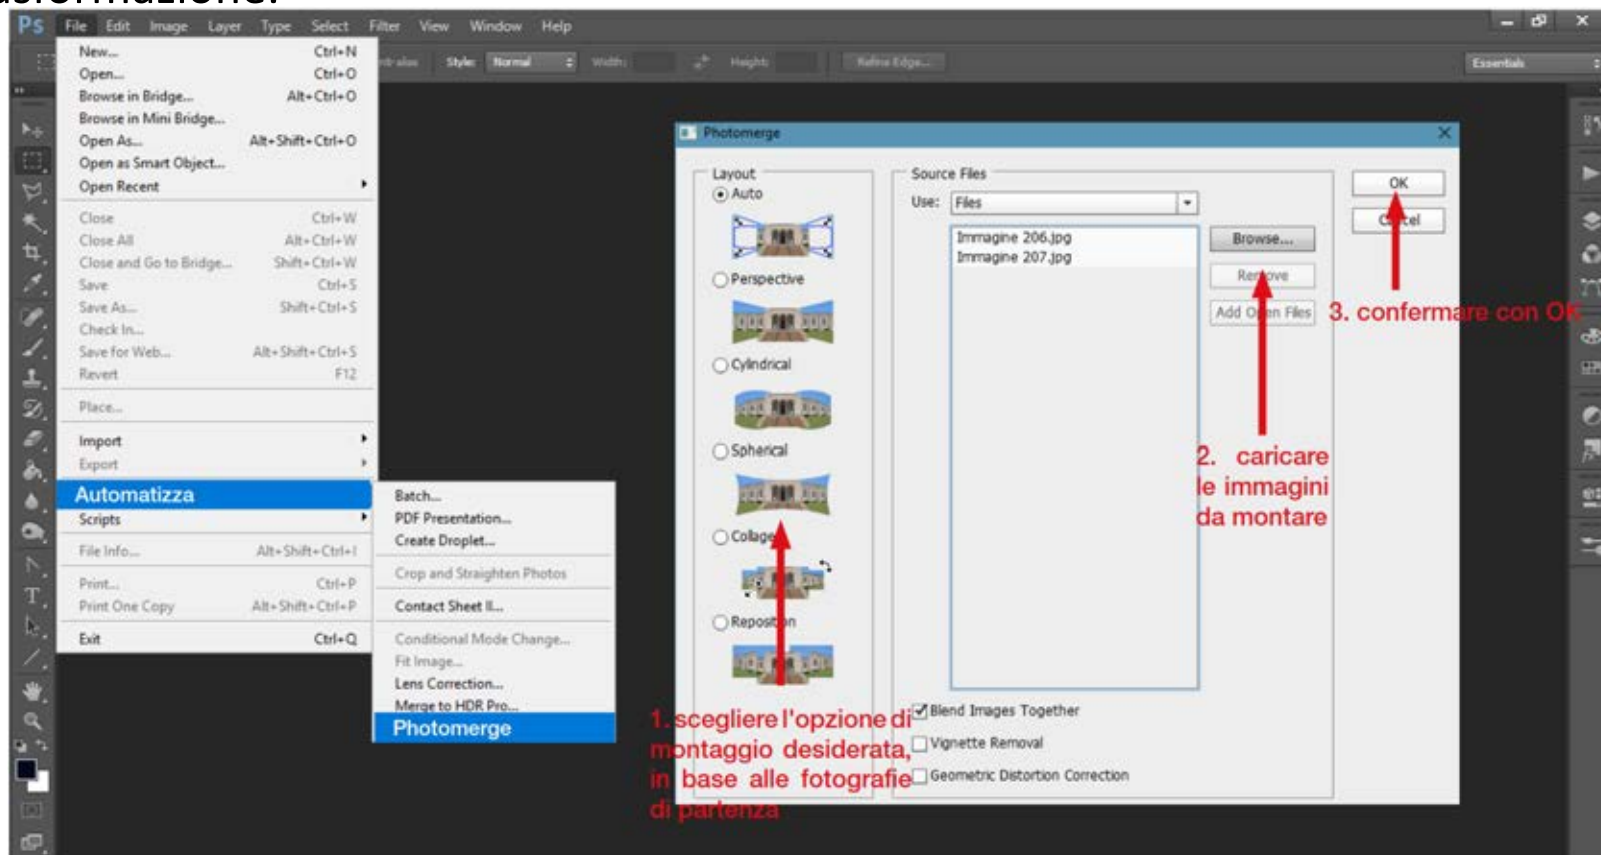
Ps File Edit Image Layer Type Select Filter View Window Help

Style: Normal Width: Height: Refine Edge... Essentials

New... Ctrl+N
Open... Ctrl+O
Browse in Bridge... Alt+Ctrl+O
Browse in Mini Bridge...
Open As... Alt+Shift+Ctrl+O
Open as Smart Object...
Open Recent
Close Ctrl+W
Close All Alt+Ctrl+W
Close and Go to Bridge... Shift+Ctrl+W
Save Ctrl+S
Save As... Shift+Ctrl+S
Check In...
Save for Web... Alt+Shift+Ctrl+S
Revert F12
Place...
Import
Export
Automatizza
Scripts
File Info... Alt+Shift+Ctrl+I
Print... Ctrl+P
Print One Copy Alt+Shift+Ctrl+P
Exit Ctrl+Q

Batch...
PDF Presentation...
Create Droplet...
Crop and Straighten Photos
Contact Sheet II...
Conditional Mode Change...
Fit Image...
Lens Correction...
Merge to HDR Pro...
Photomerge

Photomerge
Layout
Auto
Perspective
Cylindrical
Spherical
Collage
Reposition
Source Files
Use: Files
Immagine 206.jpg
Immagine 207.jpg
Browse...
Remove
Add Open Files
OK
Cancel
Blend Images Together
Vignette Removal
Geometric Distortion Correction

1. scegliere l'opzione di montaggio desiderata, in base alle fotografie di partenza

2. caricare le immagini da montare

3. confermare con OK